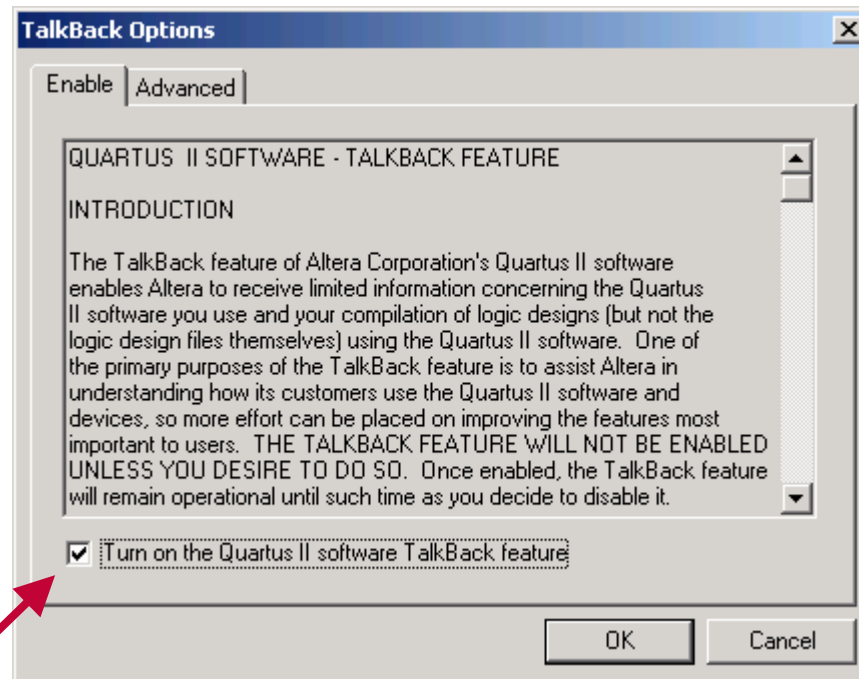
TalkBack Options

Enable | Advanced

QUARTUS II SOFTWARE - TALKBACK FEATURE

INTRODUCTION

The TalkBack feature of Altera Corporation's Quartus II software enables Altera to receive limited information concerning the Quartus II software you use and your compilation of logic designs (but not the logic design files themselves) using the Quartus II software. One of the primary purposes of the TalkBack feature is to assist Altera in understanding how its customers use the Quartus II software and devices, so more effort can be placed on improving the features most important to users. THE TALKBACK FEATURE WILL NOT BE ENABLED UNLESS YOU DESIRE TO DO SO. Once enabled, the TalkBack feature will remain operational until such time as you decide to disable it.

Turn on the Quartus II software TalkBack feature

OK

Cancel